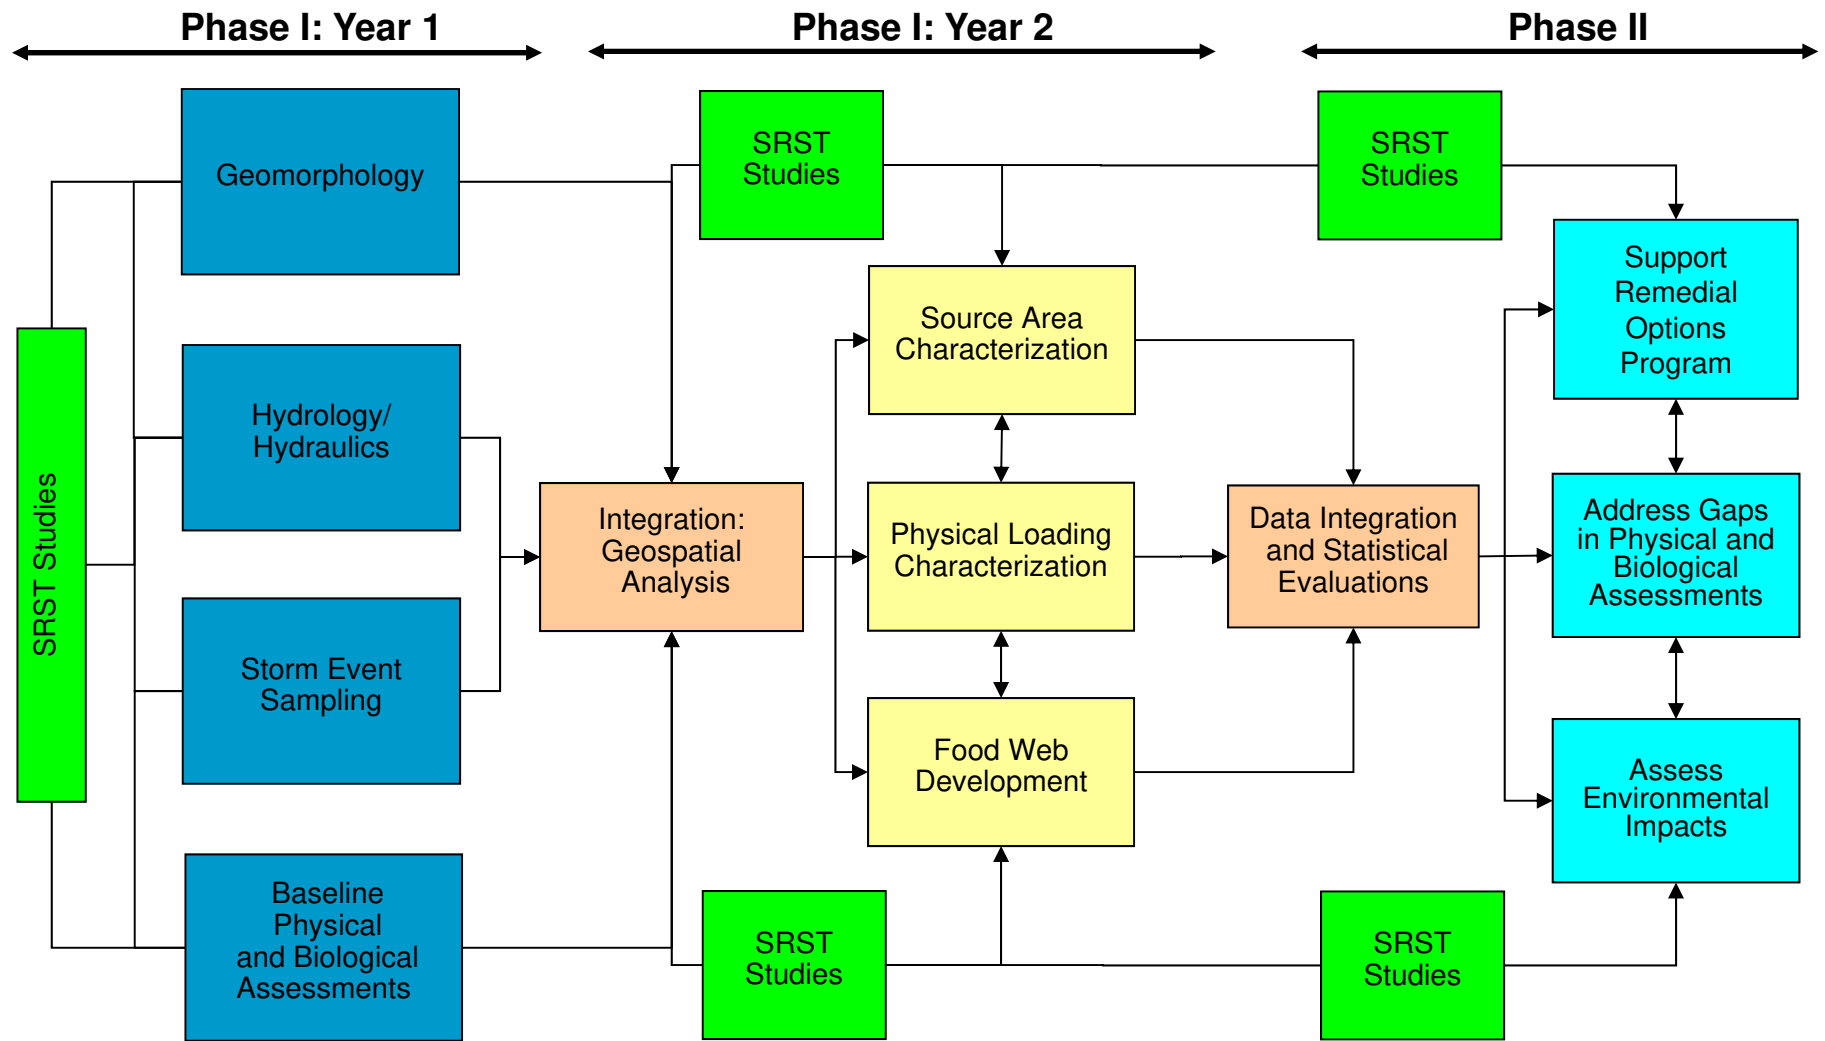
Phase I: Year 1

Phase I: Year 2

Phase II

SRST Studies

Geomorphology

Hydrology/ Hydraulics

Storm Event Sampling

Baseline Physical and Biological Assessments

SRST Studies

Integration: Geospatial Analysis

SRST Studies

Source Area Characterization

Physical Loading Characterization

Food Web Development

Data Integration and Statistical Evaluations

SRST Studies

SRST Studies

Support Remedial Options Program

Address Gaps in Physical and Biological Assessments

Assess Environmental Impacts

SRST Studies